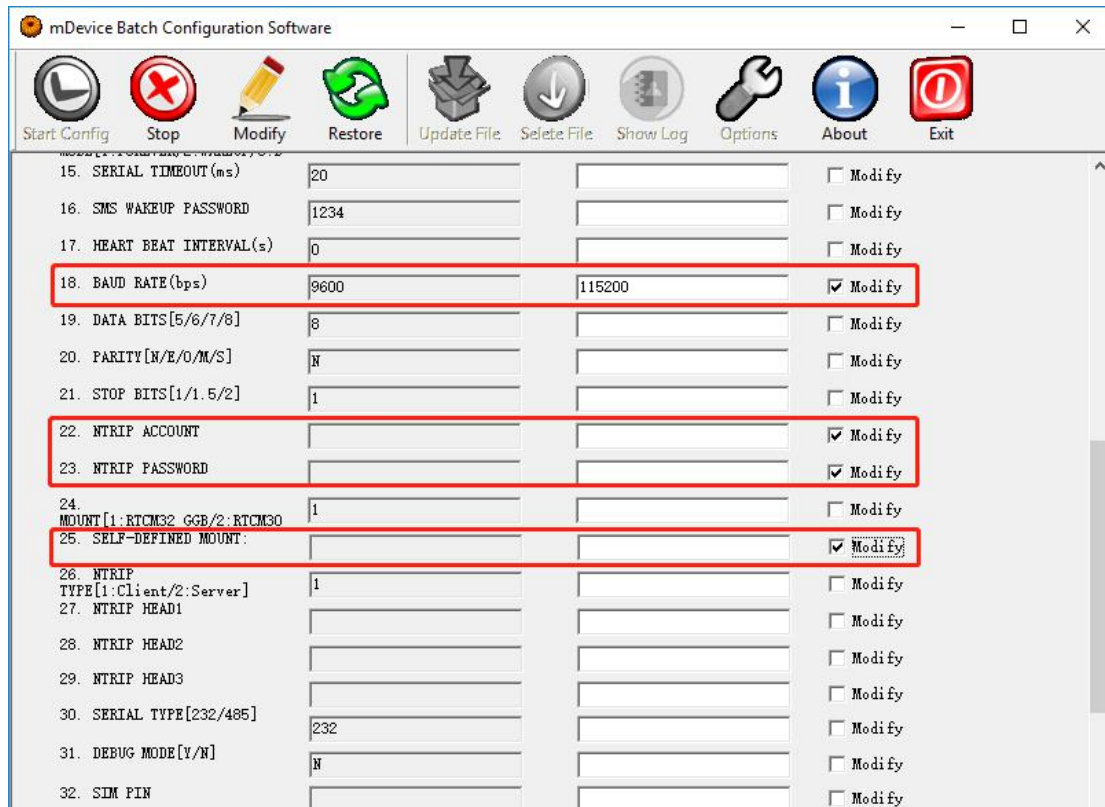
mDevice Batch Configuration Software

Start Config | Stop | Modify | Restore | Update File | Selete File | Show Log | Options | About | Exit

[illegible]
15. SERIAL TIMEOUT(ms) | 20 | | Modify
16. SMS WAKEUP PASSWORD | 1234 | | Modify
17. HEART BEAT INTERVAL(s) | 0 | | Modify
18. BAUD RATE(bps) | 9600 | 115200 | Modify
19. DATA BITS[5/6/7/8] | 8 | | Modify
20. PARITY[N/E/O/M/S] | N | | Modify
21. STOP BITS[1/1.5/2] | 1 | | Modify
22. NTRIP ACCOUNT | | | Modify
23. NTRIP PASSWORD | | | Modify
24. MOUNT[1:RTCM32 GGB/2:RTCM30 | 1 | | Modify
25. SELF-DEFINED MOUNT: | | | Modify
26. NTRIP TYPE[1:Client/2:Server] | 1 | | Modify
27. NTRIP HEAD1 | | | Modify
28. NTRIP HEAD2 | | | Modify
29. NTRIP HEAD3 | | | Modify
30. SERIAL TYPE[232/485] | 232 | | Modify
31. DEBUG MODE[Y/N] | N | | Modify
32. SIM PIN | | | Modify